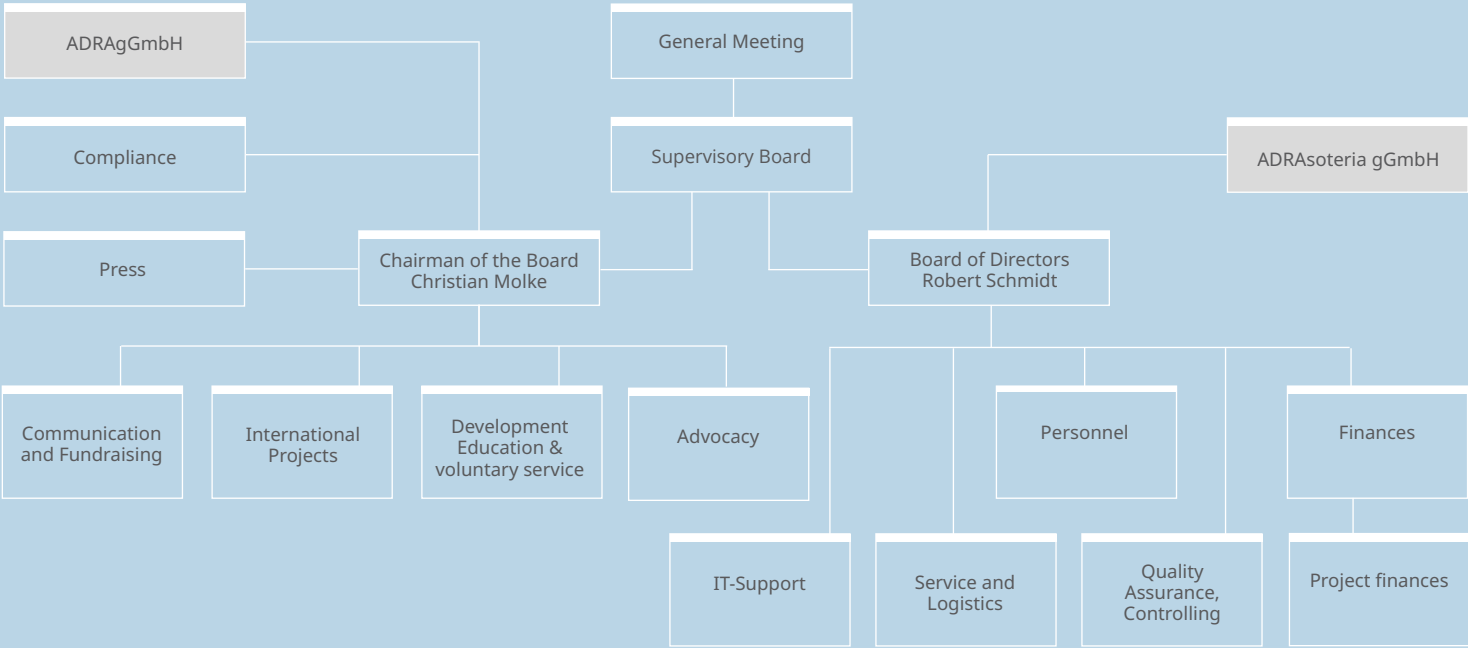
ADRAgGmbH

General Meeting

Compliance

Supervisory Board

ADRAsoteria gGmbH

Press

Chairman of the Board
Christian Molke

Board of Directors
Robert Schmidt

Communication and Fundraising

International Projects

Development Education & voluntary service

Advocacy

Personnel

Finances

IT-Support

Service and Logistics

Quality Assurance, Controlling

Project finances